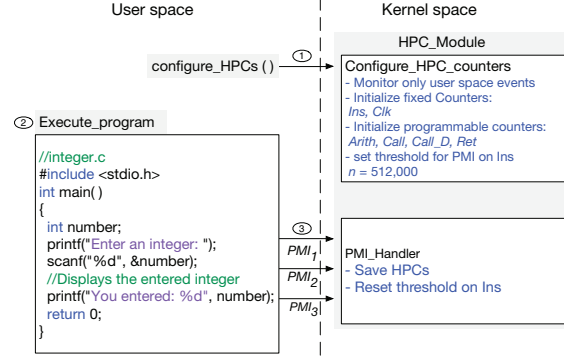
User space

Kernel space

configure_HPCs ( )

①

HPC_Module

Configure_HPC_counters
- Monitor only user space events
- Initialize fixed Counters:
*Ins, Clk*
- Initialize programmable counters:
*Arith, Call, Call_D, Ret*
- set threshold for PMI on Ins
*n* = 512,000

② Execute_program

//integer.c
#include <stdio.h>
int main( )
{
int number;
printf("Enter an integer: ");
scanf("%d", &number);
//Displays the entered integer
printf("You entered: %d", number);
return 0;
}

③

$PMI_1$

$PMI_2$

$PMI_3$

PMI_Handler
- Save HPCs
- Reset threshold on Ins